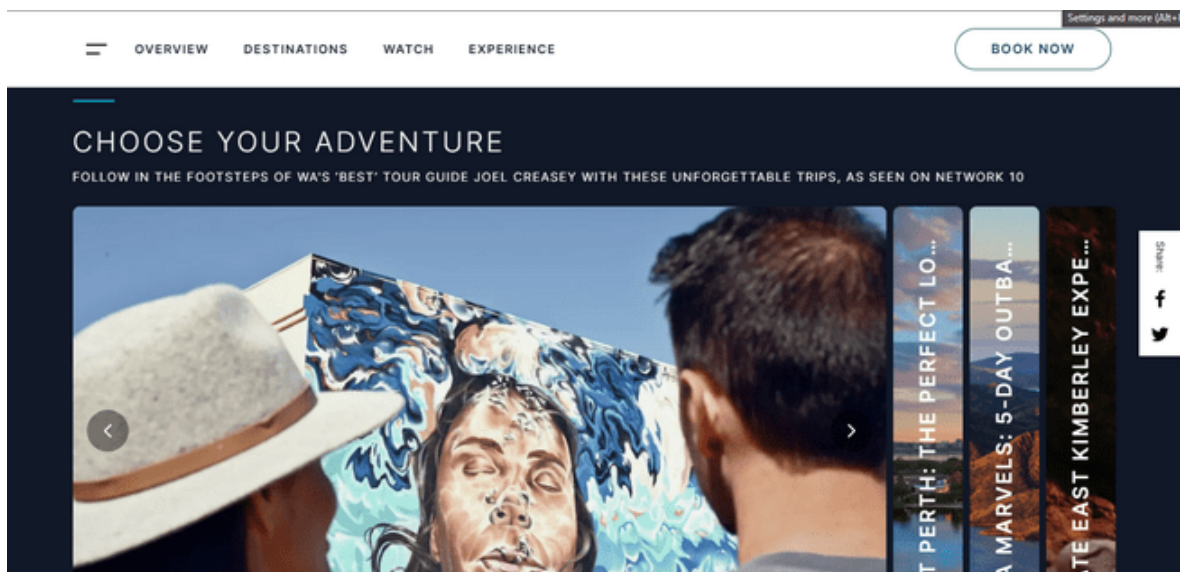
Settings and more (Alt+

OVERVIEW DESTINATIONS WATCH EXPERIENCE

BOOK NOW

CHOOSE YOUR ADVENTURE

FOLLOW IN THE FOOTSTEPS OF WA'S 'BEST' TOUR GUIDE JOEL CREASEY WITH THESE UNFORGETTABLE TRIPS, AS SEEN ON NETWORK 10

T PERTH: THE PERFECT LO...

A MARVELS: 5-DAY OUTBA...

TE EAST KIMBERLEY EXPE...

Share: